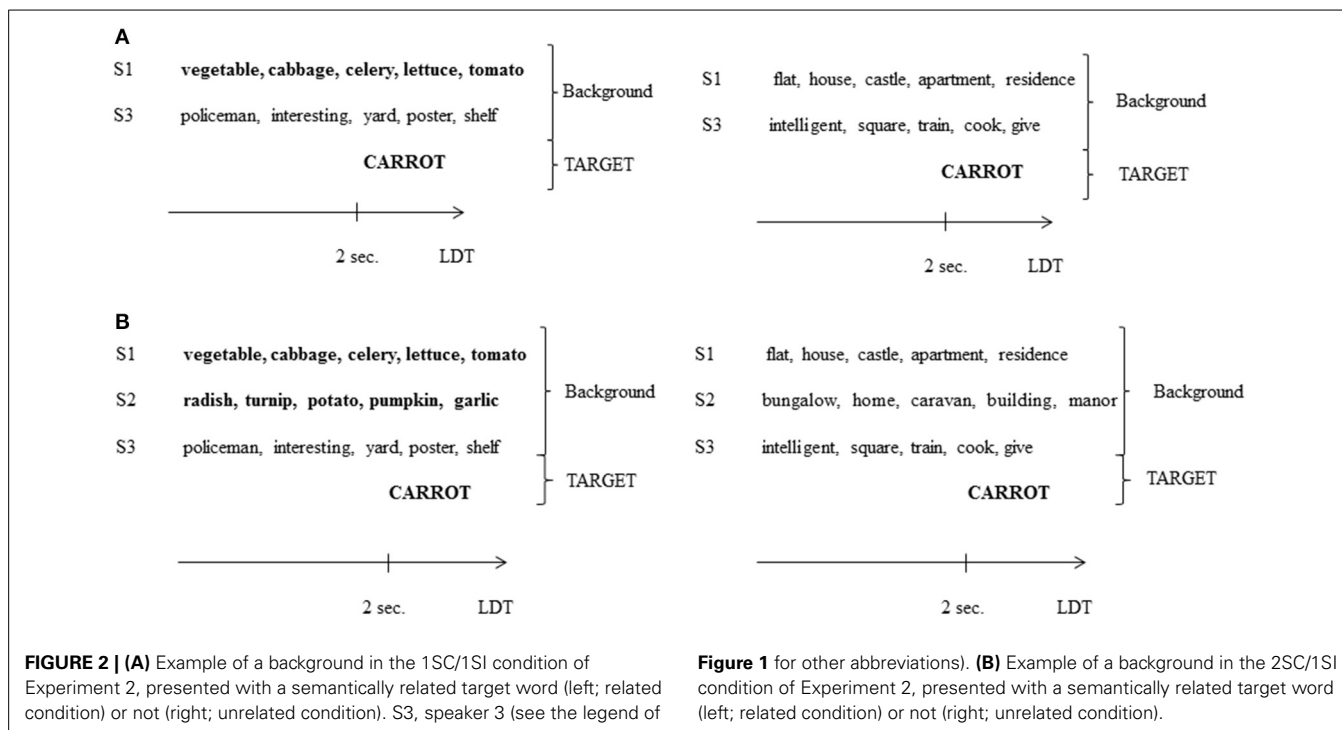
**A**

S1 **vegetable, cabbage, celery, lettuce, tomato**

S3 policeman, interesting, yard, poster, shelf

Background

**CARROT**

TARGET

2 sec. LDT

S1 flat, house, castle, apartment, residence

S3 intelligent, square, train, cook, give

Background

**CARROT**

TARGET

2 sec. LDT

**B**

S1 **vegetable, cabbage, celery, lettuce, tomato**

S2 **radish, turnip, potato, pumpkin, garlic**

S3 policeman, interesting, yard, poster, shelf

Background

**CARROT**

TARGET

2 sec. LDT

S1 flat, house, castle, apartment, residence

S2 bungalow, home, caravan, building, manor

S3 intelligent, square, train, cook, give

Background

**CARROT**

TARGET

2 sec. LDT

**FIGURE 2 | (A)** Example of a background in the 1SC/1SI condition of Experiment 2, presented with a semantically related target word (left; related condition) or not (right; unrelated condition). S3, speaker 3 (see the legend of **Figure 1** for other abbreviations). **(B)** Example of a background in the 2SC/1SI condition of Experiment 2, presented with a semantically related target word (left; related condition) or not (right; unrelated condition).